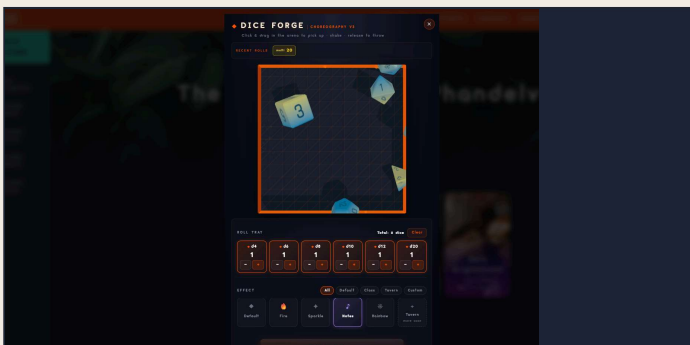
DICE FORGE CHOREOGRAPHY V3

Click & drag in the arena to pick up · shake · release to throw

RECENT ROLLS 1d20 20

3

ROLL TRAY

Total: 6 dice Clear

| d4 | d6 | d8 | d10 | d12 | d20 |
|---|---|---|---|---|---|
| 1 | 1 | 1 | 1 | 1 | 1 |
| - + | - + | - + | - + | - + | - + |

EFFECT

All Default Class Tavern Custom

Default Fire Sparkle Notes Runbow Tavern